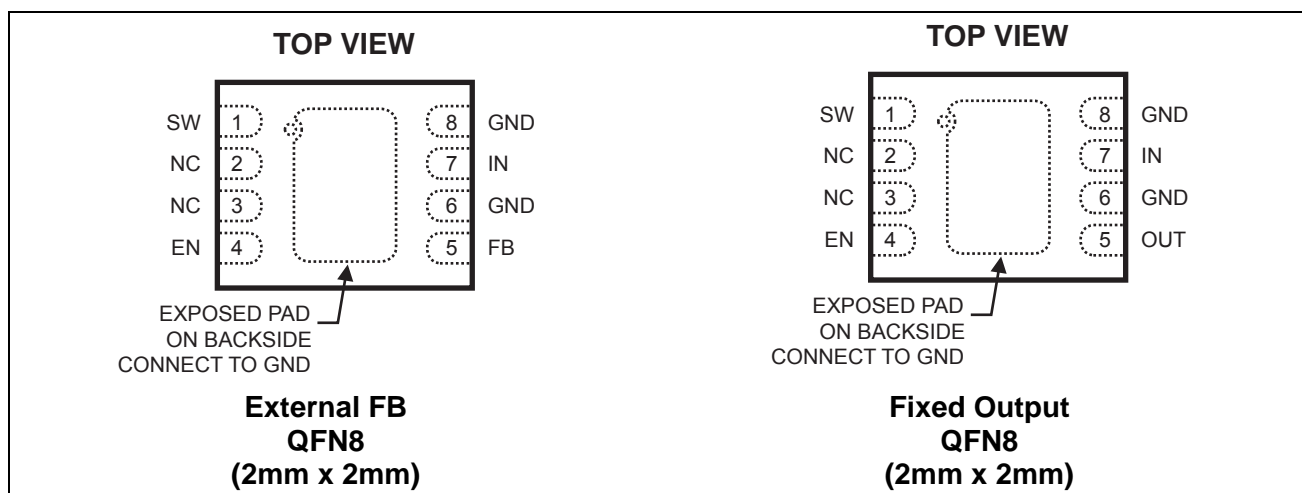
TOP VIEW

SW 1
NC 2
NC 3
EN 4

8 GND
7 IN
6 GND
5 FB

EXPOSED PAD
ON BACKSIDE
CONNECT TO GND

External FB
QFN8
(2mm x 2mm)

TOP VIEW

SW 1
NC 2
NC 3
EN 4

8 GND
7 IN
6 GND
5 OUT

EXPOSED PAD
ON BACKSIDE
CONNECT TO GND

Fixed Output
QFN8
(2mm x 2mm)